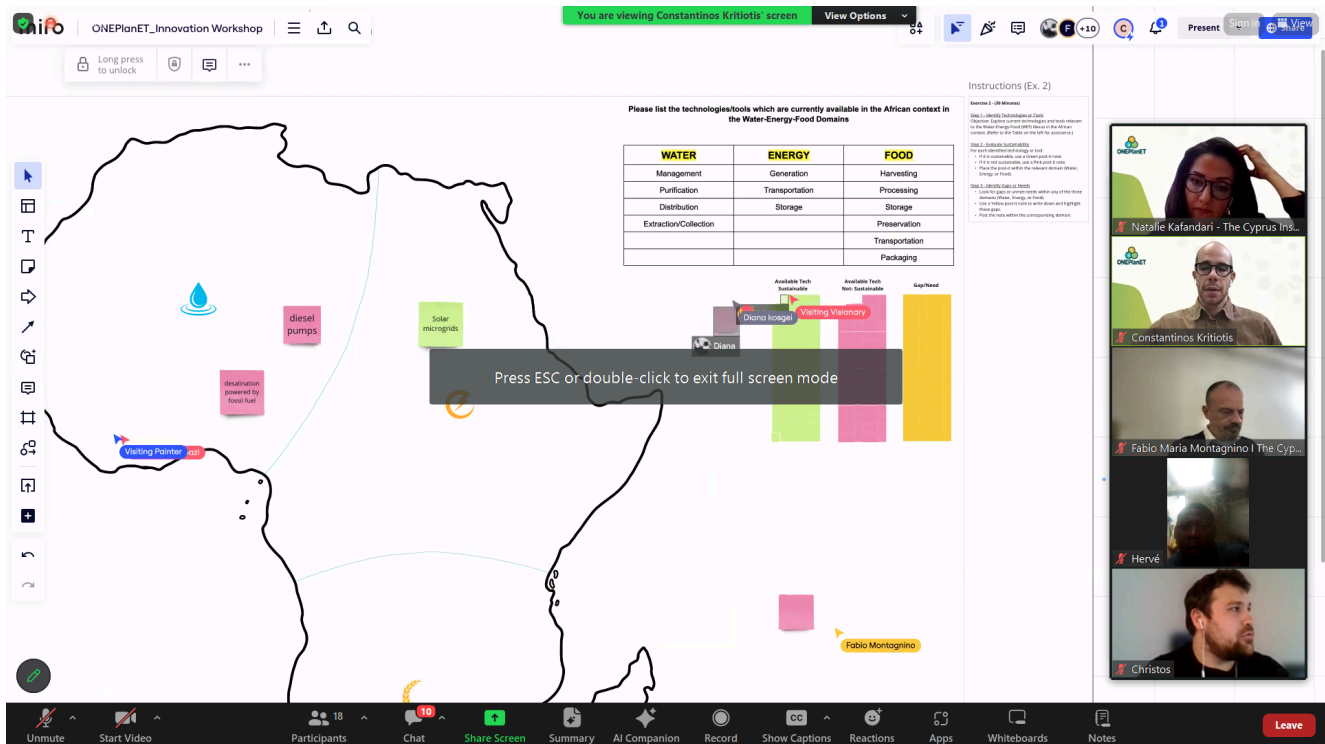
miro ONEPlanET_Innovation Workshop

You are viewing Constantinos Kritiotis' screen View Options

Long press to unlock

+10 C Present Share Sign in View

Instructions (Ex. 2)

Please list the technologies/tools which are currently available in the African context in the Water-Energy-Food Domains

| WATER | ENERGY | FOOD |
|---|---|---|
| Management | Generation | Harvesting |
| Purification | Transportation | Processing |
| Distribution | Storage | Storage |
| Extraction/Collection | | Preservation |
| | | Transportation |
| | | Packaging |

Available Tech Sustainable

Available Tech Non-Sustainable

Gap/Need

diesel pumps

Solar microgrids

desalination powered by fossil fuel

Diana kosgei

Visiting Visionary

Diana

Press ESC or double-click to exit full screen mode

Visiting Painter

Fabio Montognino

ONEPlanET

Natalie Kafandari - The Cyprus Ins...

ONEPlanET

Constantinos Kritiotis

Fabio Maria Montagnino I The Cyp...

Hervé

Christos

Unmute Start Video Participants 18 Chat 10 Share Screen Summary AI Companion Record Show Captions Reactions Apps Whiteboards Notes Leave